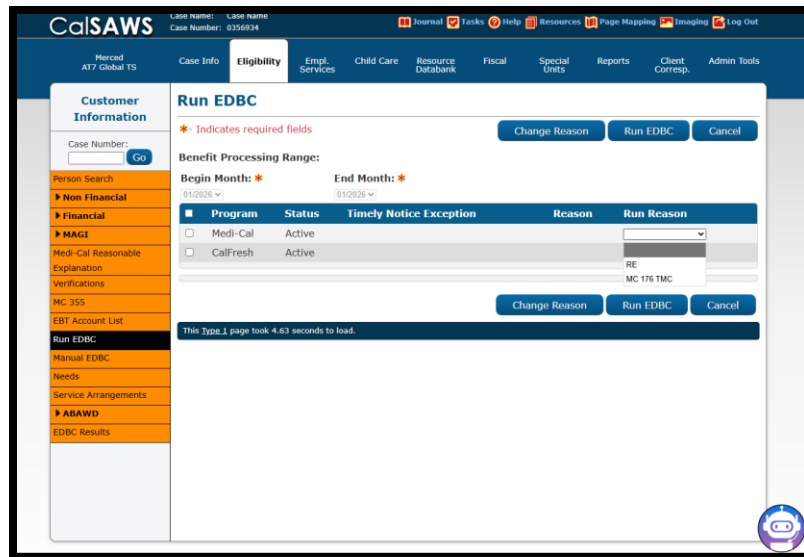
CalSAWS
Case Name: Case Name
Case Number: 0356934

Journal Tasks Help Resources Page Mapping Imaging Log Out

Merced
AT7 Global TS

Case Info | Eligibility | Empl. Services | Child Care | Resource Databank | Fiscal | Special Units | Reports | Client Corresp. | Admin Tools

Customer Information

Case Number:
Go

Person Search
Non Financial
Financial
MAGI
Medi-Cal Reasonable Explanation
Verifications
MC 355
EBT Account List
Run EDBC
Manual EDBC
Needs
Service Arrangements
ABAWD
EDBC Results

Run EDBC

*- Indicates required fields

Change Reason | Run EDBC | Cancel

Benefit Processing Range:

Begin Month: * 01/2026
End Month: * 01/2026

| | Program | Status | Timely Notice Exception | Reason | Run Reason |
|---|---|---|---|---|---|
| | Medi-Cal | Active | | | |
| | CalFresh | Active | | | |

RE
MC 176 TMC

Change Reason | Run EDBC | Cancel

This Type 1 page took 4.63 seconds to load.